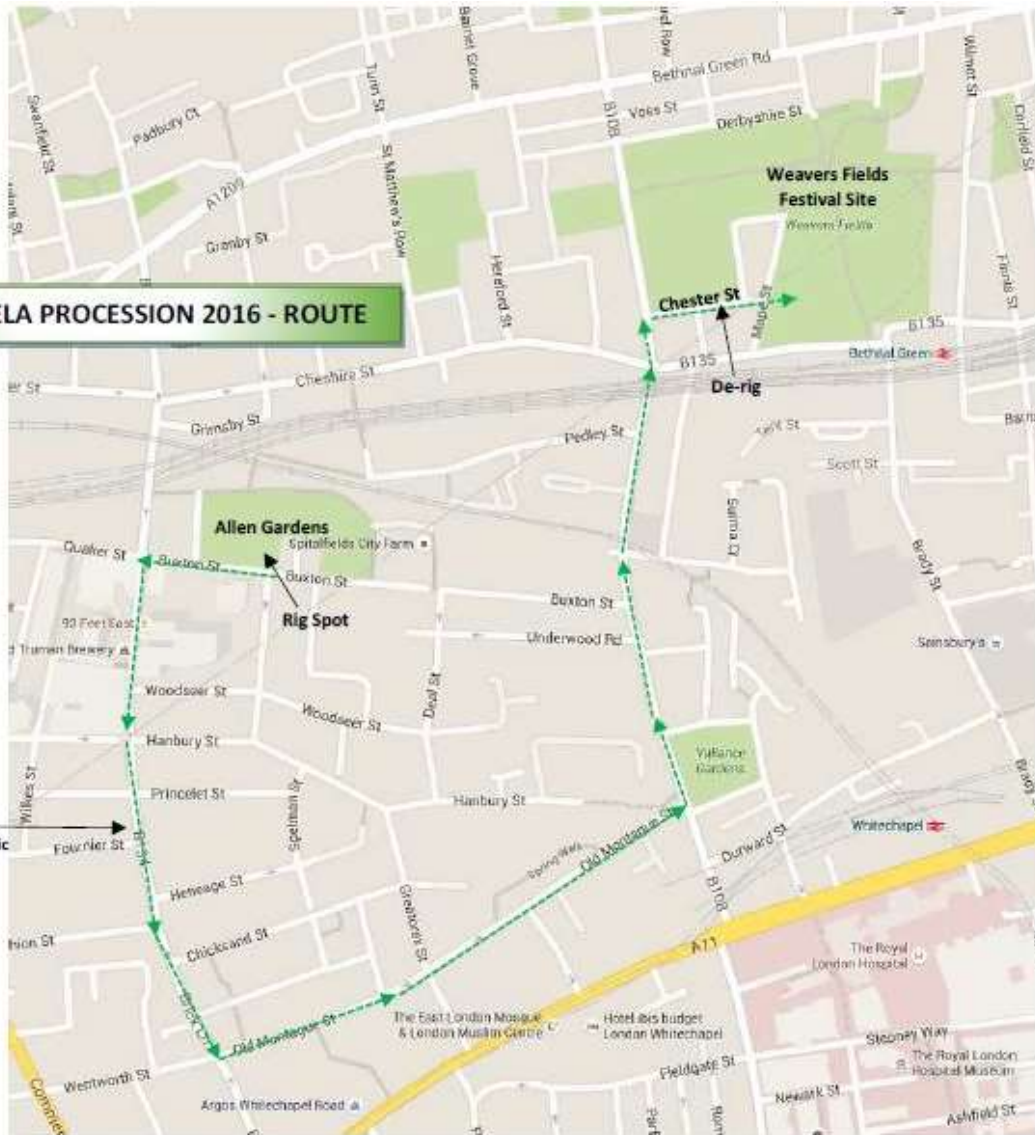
ELA PROCESSION 2016 - ROUTE

Weavers Fields
Festival Site
Weavers Fields

Chester St
De-rig

Allen Gardens
Rig Spot

Barnet Grove
Bethnal Green Rd
Voss St
Derbyshire St
B108
Padbury Ct
A1209
Granby St
Turin St
St Matthew's Row
Hereford St
Cheshire St
B135
B135
Bethnal Green
Grimsby St
Pedley St
Scott St
Spitalfields City Farm
Quaker St
Buxton St
Buxton St
Buxton St
Underwood Rd
93 Feet East
Truman Brewery
Woodseer St
Woodseer St
Deal St
Hanbury St
Hanbury St
Princelet St
Fournier St
Wilkes St
Heneage St
Spelman St
Chicksand St
Greatorex St
Old Montague St
Old Montague St
Vallance Gardens
Durward St
Whitechapel
B108
A11
Brick Ln
Wentworth St
The East London Mosque & London Muslim Centre
Hotel ibis budget London Whitechapel
Fieldgate St
The Royal London Hospital
Stepney Way
The Royal London Hospital Museum
Newark St
Ashfield St
Argos Whitechapel Road
Sainsbury's
Brody St
Samuel Ct
Fleet St
Wilmot St
Cornfield St
Commercial